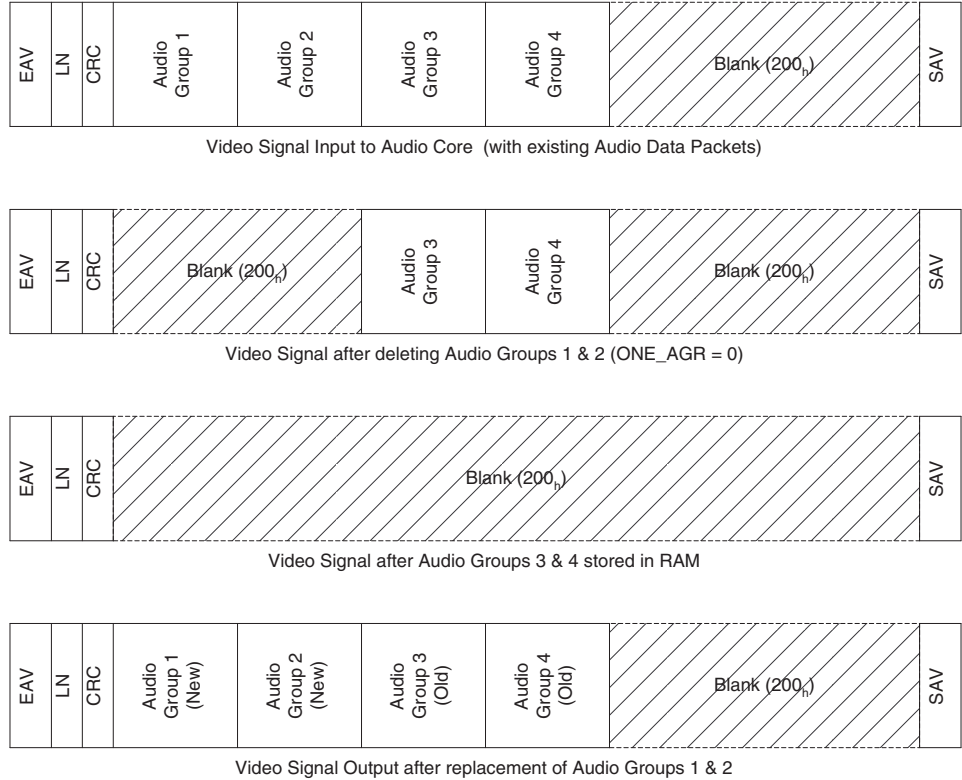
| EAV | LN | CRC | Audio Group 1 | Audio Group 2 | Audio Group 3 | Audio Group 4 | Blank ($200_h$) | SAV |
|---|---|---|---|---|---|---|---|---|

Video Signal Input to Audio Core (with existing Audio Data Packets)

| EAV | LN | CRC | Blank ($200_h$) | Audio Group 3 | Audio Group 4 | Blank ($200_h$) | SAV |
|---|---|---|---|---|---|---|---|

Video Signal after deleting Audio Groups 1 & 2 (ONE_AGR = 0)

| EAV | LN | CRC | Blank ($200_h$) | SAV |
|---|---|---|---|---|

Video Signal after Audio Groups 3 & 4 stored in RAM

| EAV | LN | CRC | Audio Group 1 (New) | Audio Group 2 (New) | Audio Group 3 (Old) | Audio Group 4 (Old) | Blank ($200_h$) | SAV |
|---|---|---|---|---|---|---|---|---|

Video Signal Output after replacement of Audio Groups 1 & 2